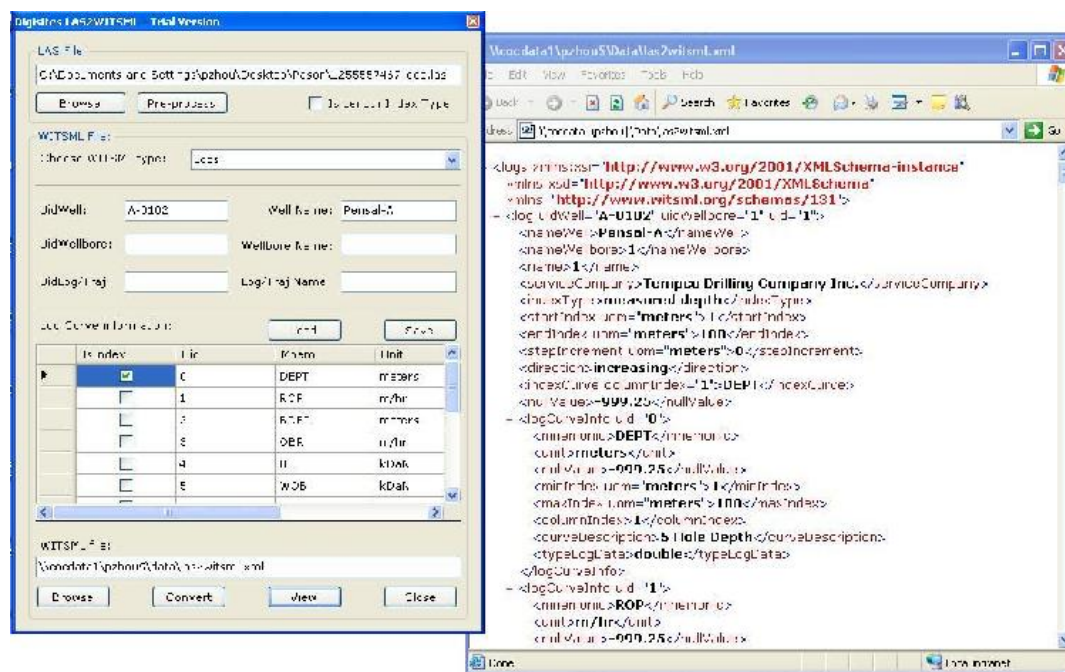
Digitites LAS2WITSML - Trial Version

LAS File

C:\Documents and Settings\pzhou\Desktop\Pesor\_255557457.ccd.las

Browse

Pre-process

Is Log Depth Index Type

WITSML File

Choose WITSML Type: Logs

UidWell: A-0102

Well Name: Pensal-A

UidWellbore:

Wellbore Name:

UidLog/Traj:

Log/Traj Name:

Log Curve Information

Load

Save

| Is Index | Uid | Mnem | Unit |
|---|---|---|---|
| ☑ | 0 | DEPT | meters |
| ☐ | 1 | ROP | m/hr |
| ☐ | 2 | BDEPT | meters |
| ☐ | 3 | OBR | m/hr |
| ☐ | 4 | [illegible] | kDaN |
| ☐ | 5 | WOB | kDaN |

WITSML File:

\\mocodata1\pzhou\data\las2witsml.xml

Browse

Convert

View

Close

\\mocodata1\pzhou5\Data\las2witsml.xml

File Edit View Favorites Tools Help

Back Search Favorites

Address \\mocodata1\pzhou\Data\las2witsml.xml

Go

<logs xmlns:xsi="http://www.w3.org/2001/XMLSchema-instance"
xmlns:xsd="http://www.w3.org/2001/XMLSchema"
xmlns="http://www.witsml.org/schemas/131">
- <log uidWell="A-0102" uidWellbore="1" uid="1">
<nameWell>Pensal-A</nameWell>
<nameWellbore>1</nameWellbore>
<name>1</name>
<serviceCompany>Tempco Drilling Company Inc.</serviceCompany>
<indexType>measured depth</indexType>
<startIndex uom="meters">1</startIndex>
<endIndex uom="meters">100</endIndex>
<stepIncrement uom="meters">0</stepIncrement>
<direction>increasing</direction>
<indexCurve columnIndex="1">DEPT</indexCurve>
<nullValue>-999.25</nullValue>
- <logCurveInfo uid="0">
<mnemonic>DEPT</mnemonic>
<unit>meters</unit>
<nullValue>-999.25</nullValue>
<minIndex uom="meters">1</minIndex>
<maxIndex uom="meters">100</maxIndex>
<columnIndex>1</columnIndex>
<curveDescription>5 Hole Depth</curveDescription>
<typeLogData>double</typeLogData>
</logCurveInfo>
- <logCurveInfo uid="1">
<mnemonic>ROP</mnemonic>
<unit>m/hr</unit>
<nullValue>-999.25</nullValue>

Done

Local intranet